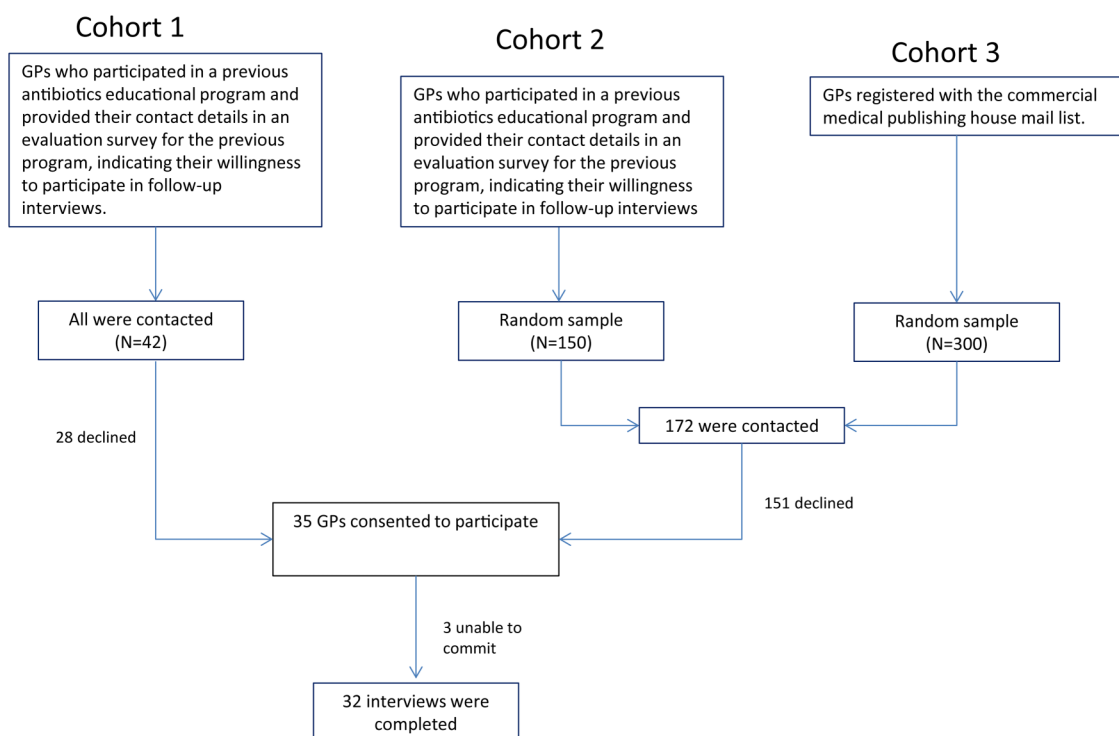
Cohort 1

GPs who participated in a previous antibiotics educational program and provided their contact details in an evaluation survey for the previous program, indicating their willingness to participate in follow-up interviews.

Cohort 2

GPs who participated in a previous antibiotics educational program and provided their contact details in an evaluation survey for the previous program, indicating their willingness to participate in follow-up interviews

Cohort 3

GPs registered with the commercial medical publishing house mail list.

All were contacted (N=42)

Random sample (N=150)

Random sample (N=300)

28 declined

172 were contacted

151 declined

35 GPs consented to participate

3 unable to commit

32 interviews were completed